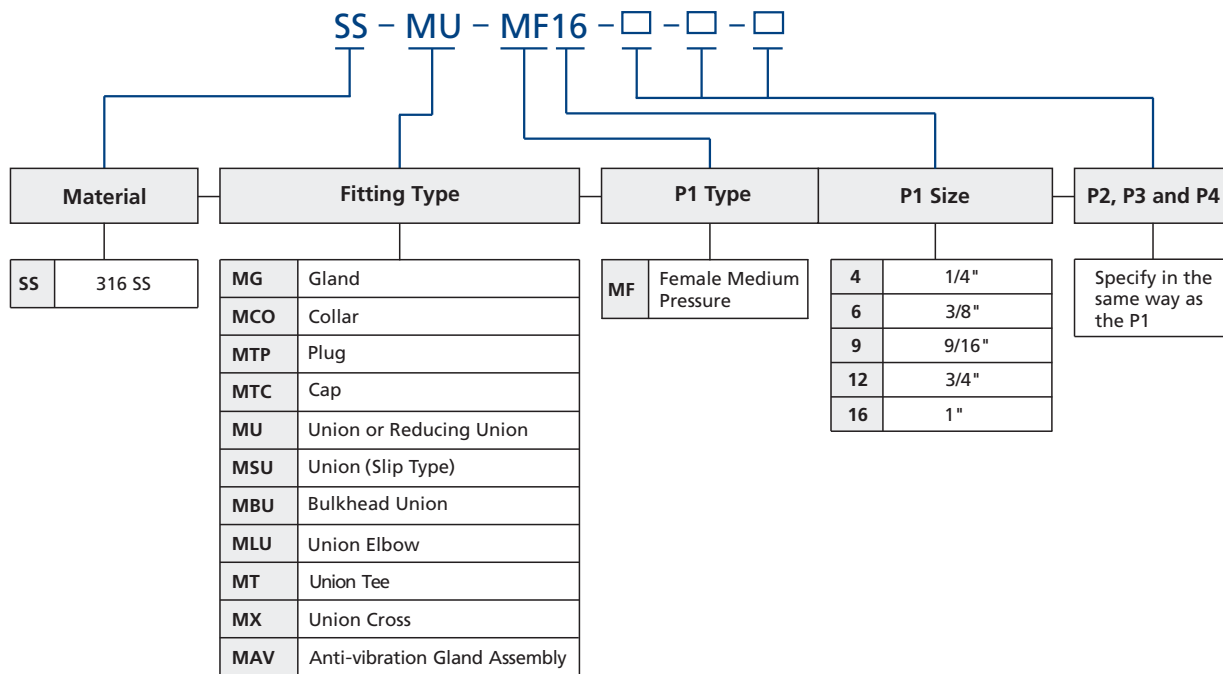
SS – MU – MF16 – □ – □ – □

Material

| SS | 316 SS |
|---|---|

Fitting Type

| MG | Gland |
|---|---|
| MCO | Collar |
| MTP | Plug |
| MTC | Cap |
| MU | Union or Reducing Union |
| MSU | Union (Slip Type) |
| MBU | Bulkhead Union |
| MLU | Union Elbow |
| MT | Union Tee |
| MX | Union Cross |
| MAV | Anti-vibration Gland Assembly |

P1 Type

| MF | Female Medium Pressure |
|---|---|

P1 Size

| 4 | 1/4" |
|---|---|
| 6 | 3/8" |
| 9 | 9/16" |
| 12 | 3/4" |
| 16 | 1" |

P2, P3 and P4

Specify in the same way as the P1